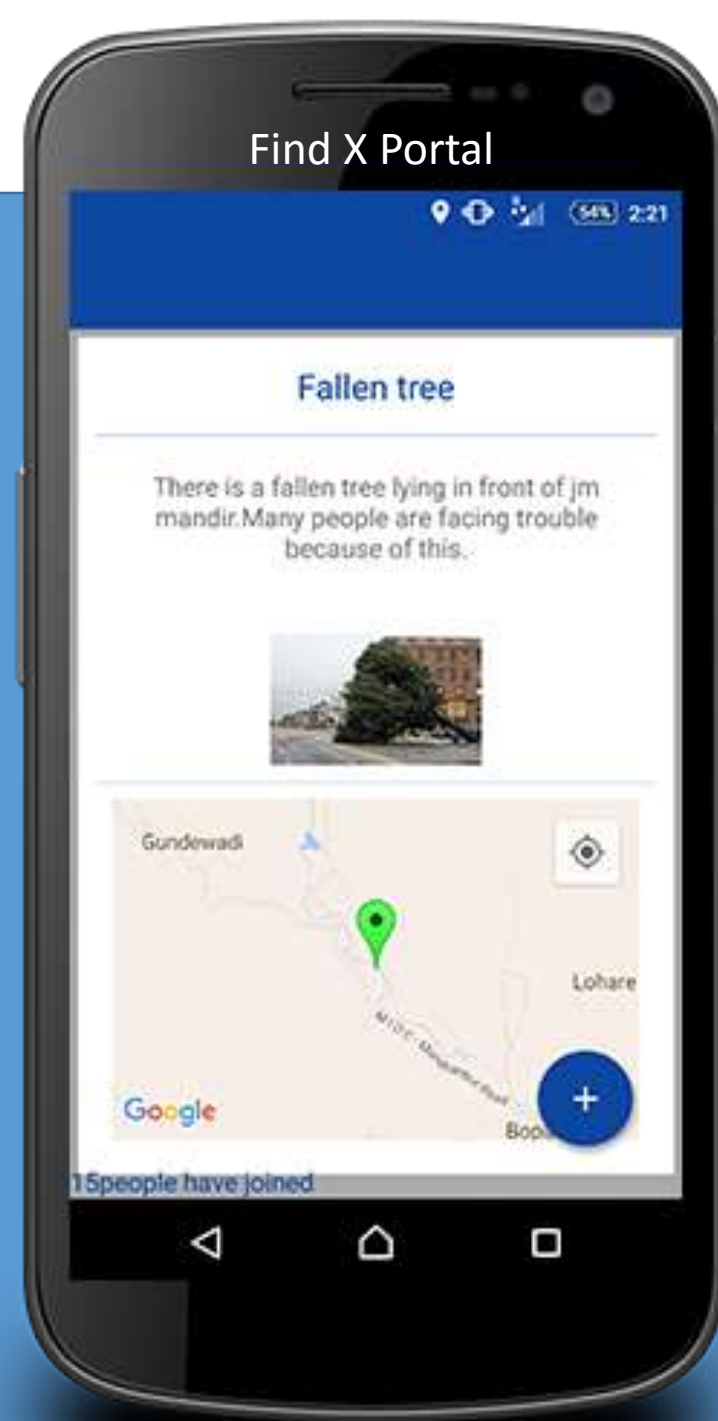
Find X Portal

54% 2:21

Fallen tree

There is a fallen tree lying in front of jm mandir.Many people are facing trouble because of this.

Gundewadi

Lohare

M.I.D.C. Mangaon Road

Google

Bopo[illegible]

+

15people have joined